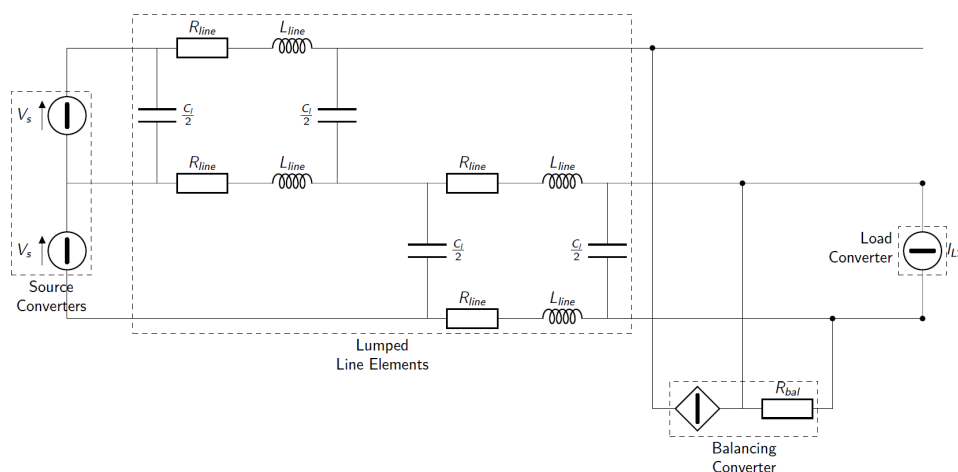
$R_{line}$ $L_{line}$

$\frac{C_l}{2}$ $\frac{C_l}{2}$

$V_s$

$R_{line}$ $L_{line}$ $R_{line}$ $L_{line}$

$\frac{C_l}{2}$ $\frac{C_l}{2}$

$V_s$

Load Converter

$I_L$

Source Converters

$R_{line}$ $L_{line}$

Lumped Line Elements

$R_{bal}$

Balancing Converter